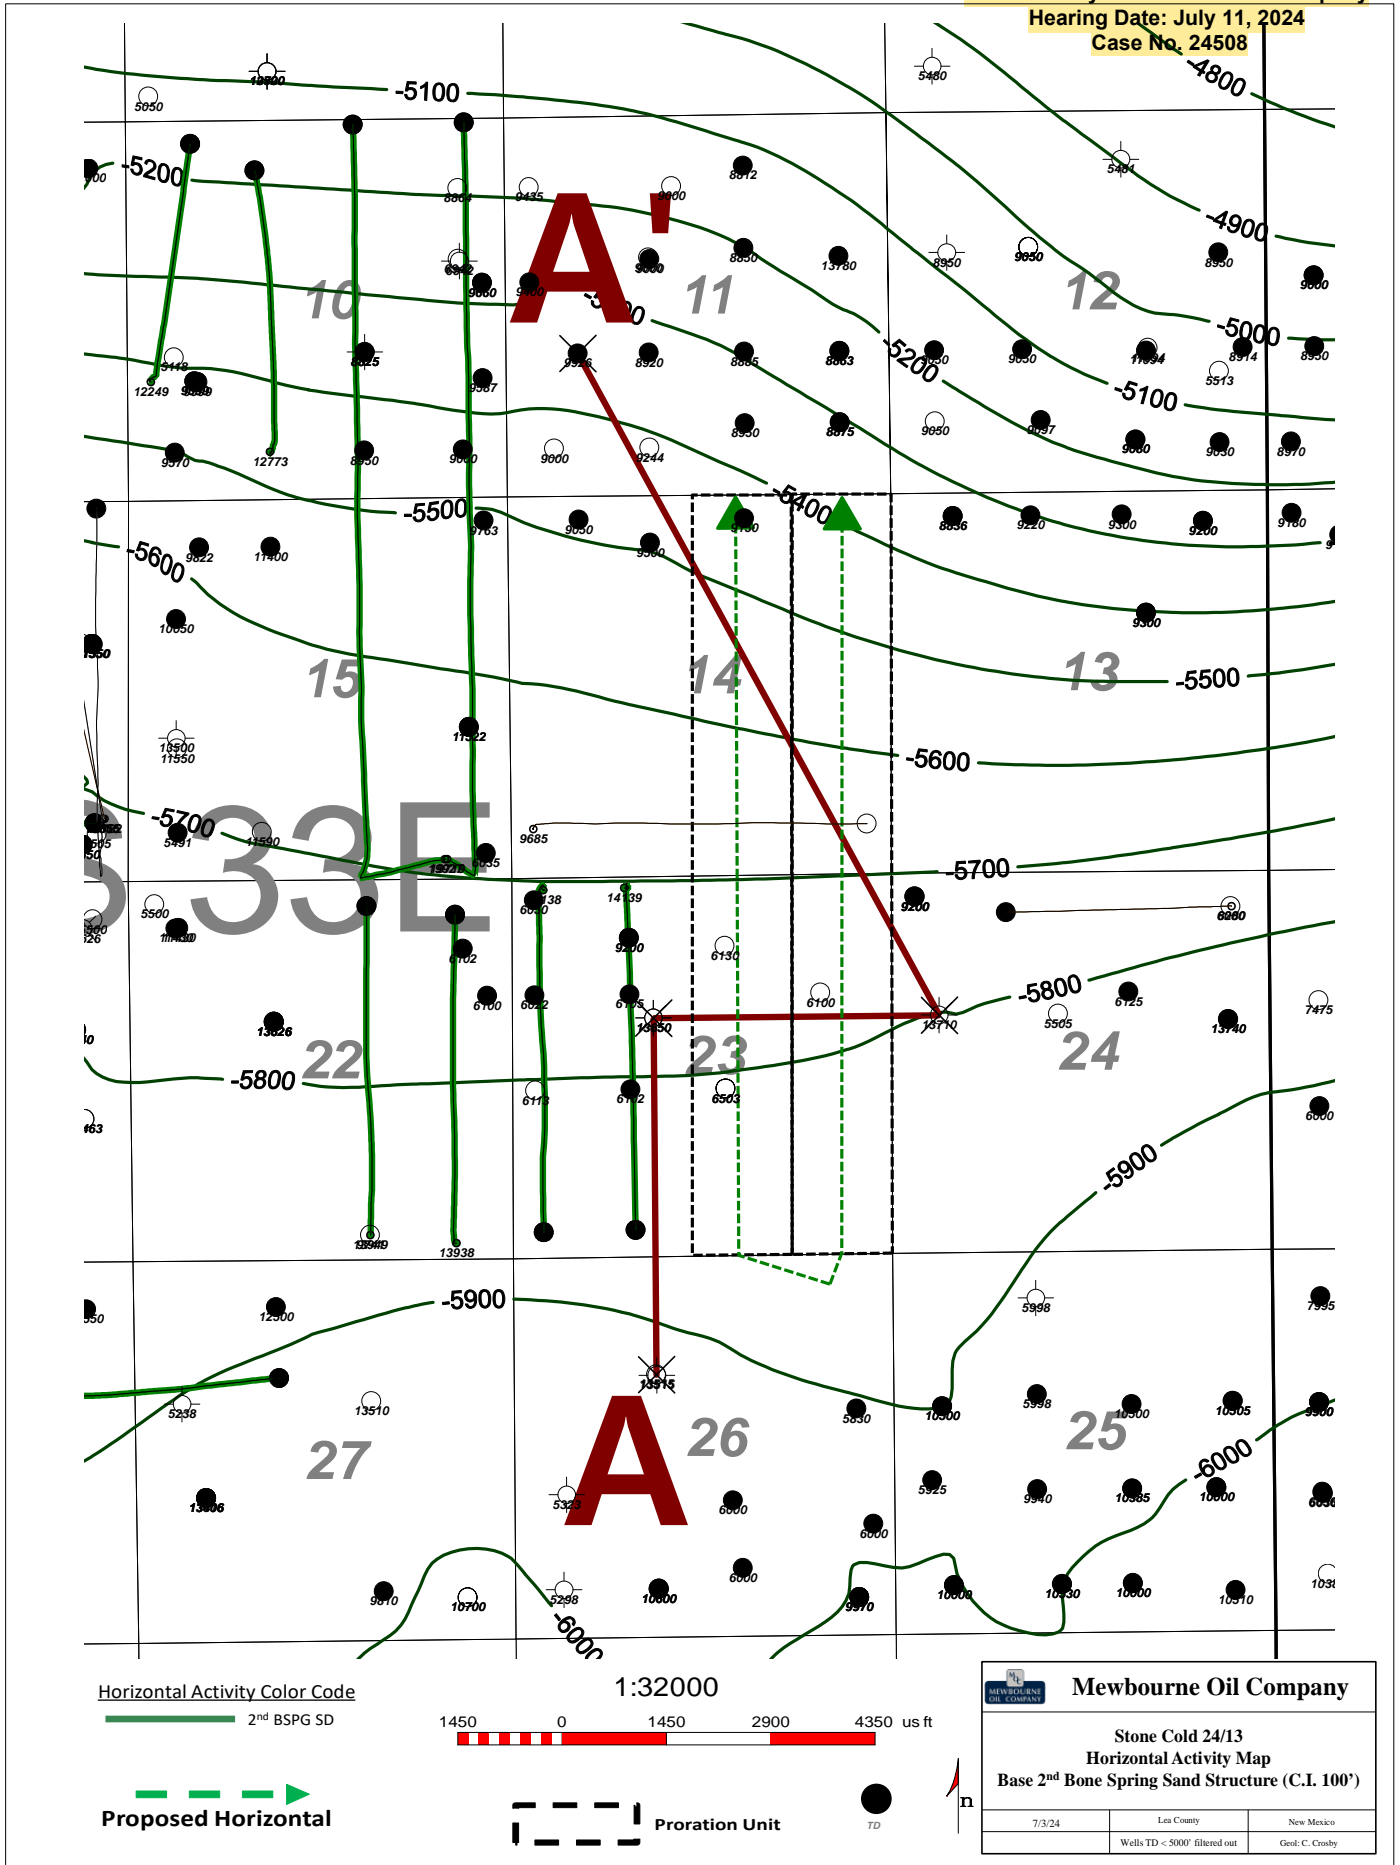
Hearing Date: July 11, 2024
Case No. 24508

-4800
-4900
-5000
-5100
-5200
-5100
-5200
-5300
-5400
-5500
-5600
-5500
-5600
-5700
-5700
-5800
-5800
-5900
-5900
-6000
-6000

A'
A

10
11
12
15
14
13
22
23
24
27
26
25

33E

5050
12800
5480
5484
8812
8864
9435
9800
8850
13780
8950
9050
8950
9600
6342
9050
9400
9600
12249
5118
9559
8825
9687
9926
8920
8865
8863
9030
9050
11094
8914
8950
5513
9370
12773
8950
9600
9600
9244
8950
8875
9050
9097
9080
9030
8970
9763
9050
9560
9130
8836
9220
9300
9200
9780
9822
11400
10650
9300
13500
11550
11522
9685
5491
11590
13942
6035
5500
6050
14139
9200
6130
6000
6102
6100
6022
6175
13450
6100
13710
5505
6125
13740
7475
13826
6113
6112
6503
6000
13949
13938
12500
5998
7995
5238
13510
13515
5830
10500
5998
10500
10505
9900
13806
5323
6000
6000
5925
9940
10385
10600
6050
9810
10700
5298
10600
6000
9370
10600
10430
10600
10510

Horizontal Activity Color Code
2nd BSPG SD
Proposed Horizontal
1:32000
1450 0 1450 2900 4350 us ft
Proration Unit
TD
n

MEWBOURNE OIL COMPANY
Mewbourne Oil Company
Stone Cold 24/13
Horizontal Activity Map
Base 2nd Bone Spring Sand Structure (C.I. 100')
7/3/24
Lea County
New Mexico
Wells TD < 5000' filtered out
Geol: C. Crosby